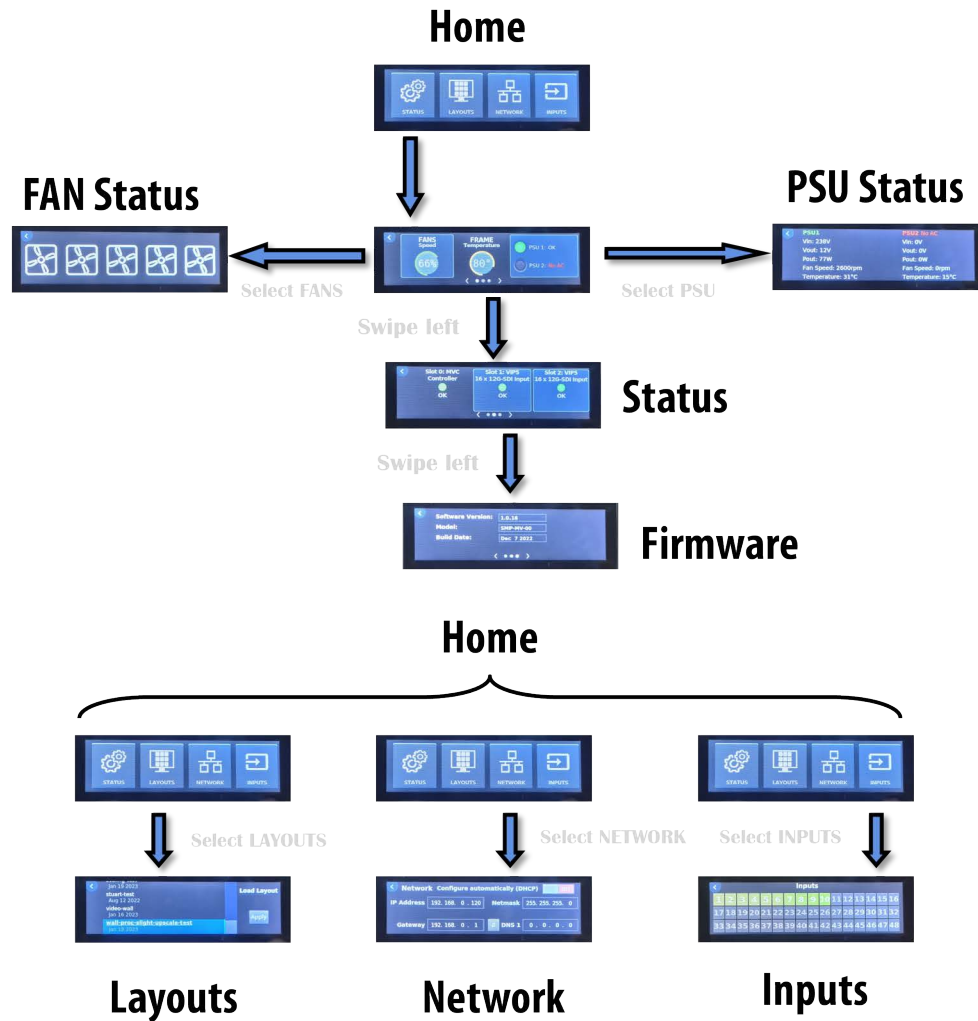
Home

STATUS LAYOUTS NETWORK INPUTS

FAN Status

PSU Status

FANS Speed 66%

FRAME Temperature 80°

PSU 1: OK

PSU 2: No AC

Select FANS

Select PSU

PSU1
Vin: 230V
Vout: 12V
Pout: 77W
Fan Speed: 2600rpm
Temperature: 31°C

PSU2 No AC
Vin: 0V
Vout: 0V
Pout: 0W
Fan Speed: 0rpm
Temperature: 15°C

Swipe left

Slot 0: MVC Controller OK

Slot 1: VIPS 16 x 12G-SDI Input OK

Slot 2: VIPS 16 x 12G-SDI Input OK

Status

Swipe left

Software Version: 1.0.18
Model: SMP-MV-00
Build Date: Dec 7 2022

Firmware

Home

STATUS LAYOUTS NETWORK INPUTS

STATUS LAYOUTS NETWORK INPUTS

STATUS LAYOUTS NETWORK INPUTS

Select LAYOUTS

Select NETWORK

Select INPUTS

Jan 18 2023
stuart-test
Aug 12 2022
video-wall
Jan 16 2023
wall-proc-elight-upscale-test
Jan 18 2023

Load Layout

Apply

Network Configure automatically (DHCP)

IP Address 192. 168. 0. 120

Netmask 255. 255. 255. 0

Gateway 192. 168. 0. 1

DNS 1 0. 0. 0. 0

Inputs

| 1 | 2 | 3 | 4 | 5 | 6 | 7 | 8 | 9 | 10 | 11 | 12 | 13 | 14 | 15 | 16 |
|---|---|---|---|---|---|---|---|---|---|---|---|---|---|---|---|
| 17 | 18 | 19 | 20 | 21 | 22 | 23 | 24 | 25 | 26 | 27 | 28 | 29 | 30 | 31 | 32 |
| 33 | 34 | 35 | 36 | 37 | 38 | 39 | 40 | 41 | 42 | 43 | 44 | 45 | 46 | 47 | 48 |

Layouts

Network

Inputs